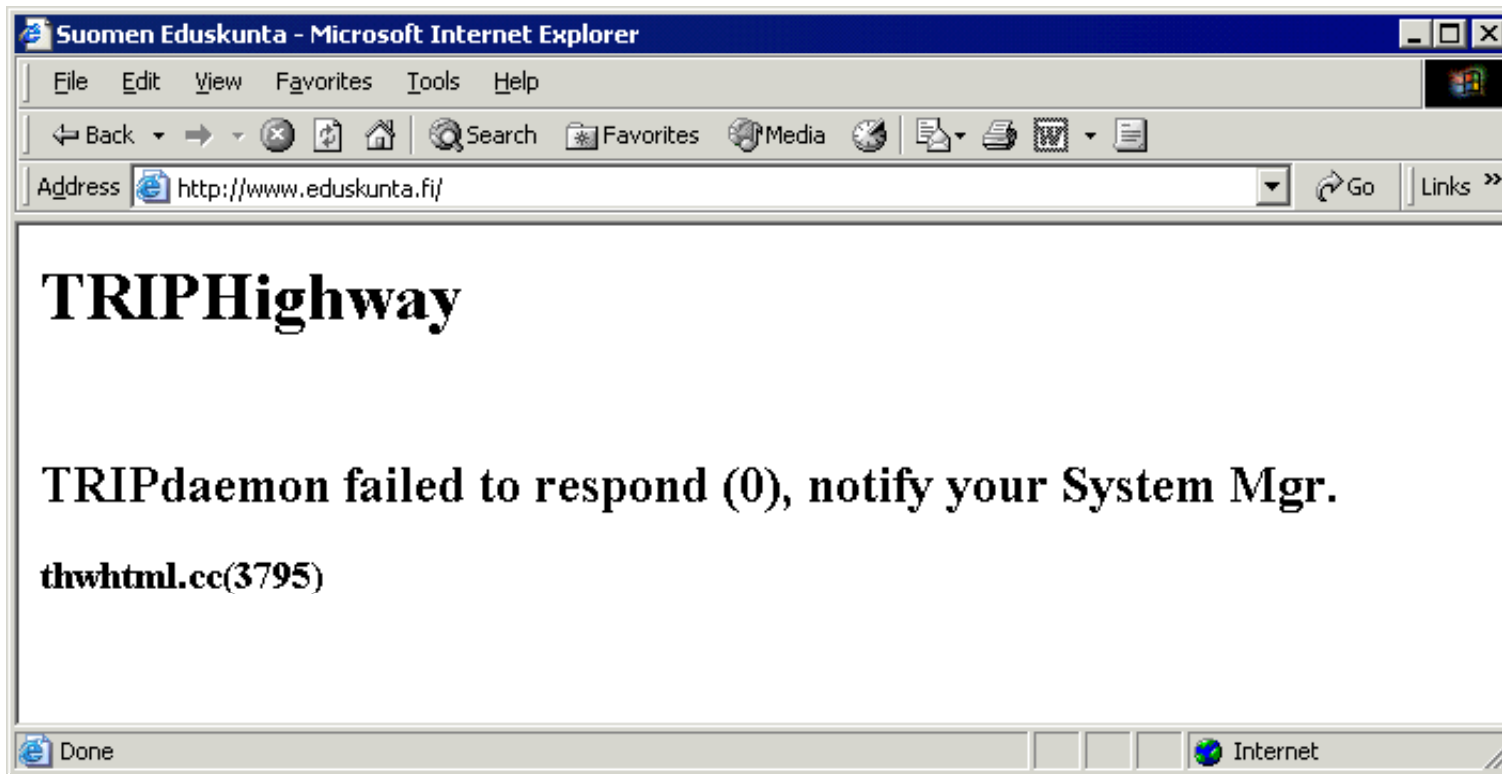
Suomen Eduskunta - Microsoft Internet Explorer

File Edit View Favorites Tools Help

Back Search Favorites Media

Address http://www.eduskunta.fi/ Go Links »

TRIPHighway

TRIPdaemon failed to respond (0), notify your System Mgr.

thwhtml.cc(3795)

Done Internet